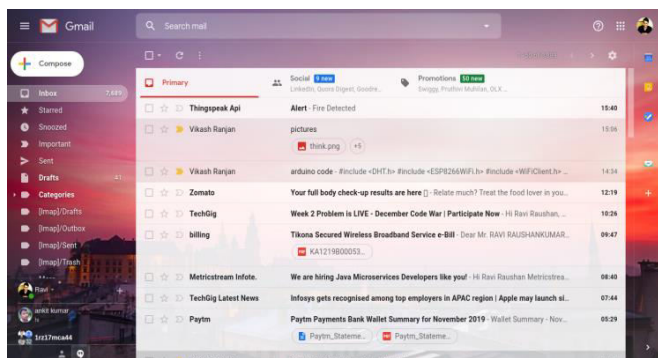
Gmail

Search mail

Compose

Inbox 7,689
Starred
Snoozed
Important
Sent
Drafts 41
Categories
[Imap]/Drafts
[Imap]/Outbox
[Imap]/Sent
[Imap]/Trash

Ravi
ankit kumar
1rz17mca44

Primary
Social 9 new
LinkedIn, Quora Digest, Goodre...
Promotions 50 new
Swiggy, Fruition Mohilan, OLX ...

Thingspeak Api | Alert - Fire Detected | 15:40
Vikash Ranjan | pictures | 15:36
think.png +5
Vikash Ranjan | arduino code - #include <DHT.h> #include <ESP8266WiFi.h> #include <WiFiClient.h> | 14:34
Zomato | Your full body check-up results are here [] - Relate much? Treat the food lover in you... | 12:19
TechGig | Week 2 Problem is LIVE - December Code War | Participate Now - Hi Ravi Raushan, ... | 10:26
billing | Tikona Secured Wireless Broadband Service e-Bill - Dear Mr. RAVI RAUSHANKUMAR... | 09:47
KA1219B00053...
Metricstream Infote. | We are hiring Java Microservices Developers like you! - Hi Ravi Raushan Metricstrea... | 08:40
TechGig Latest News | Infosys gets recognised among top employers in APAC region | Apple may launch si... | 07:44
Paytm | Paytm Payments Bank Wallet Summary for November 2019 - Wallet Summary - Nov... | 05:29
Paytm_Stateme... Paytm_Stateme...